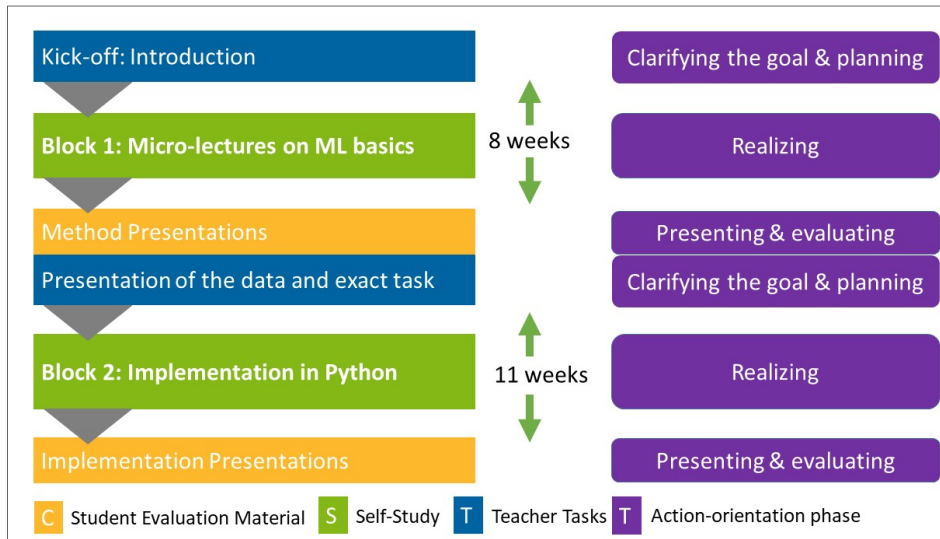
Kick-off: Introduction

Clarifying the goal & planning

Block 1: Micro-lectures on ML basics

8 weeks

Realizing

Method Presentations

Presenting & evaluating

Presentation of the data and exact task

Clarifying the goal & planning

Block 2: Implementation in Python

11 weeks

Realizing

Implementation Presentations

Presenting & evaluating

C Student Evaluation Material S Self-Study T Teacher Tasks T Action-orientation phase